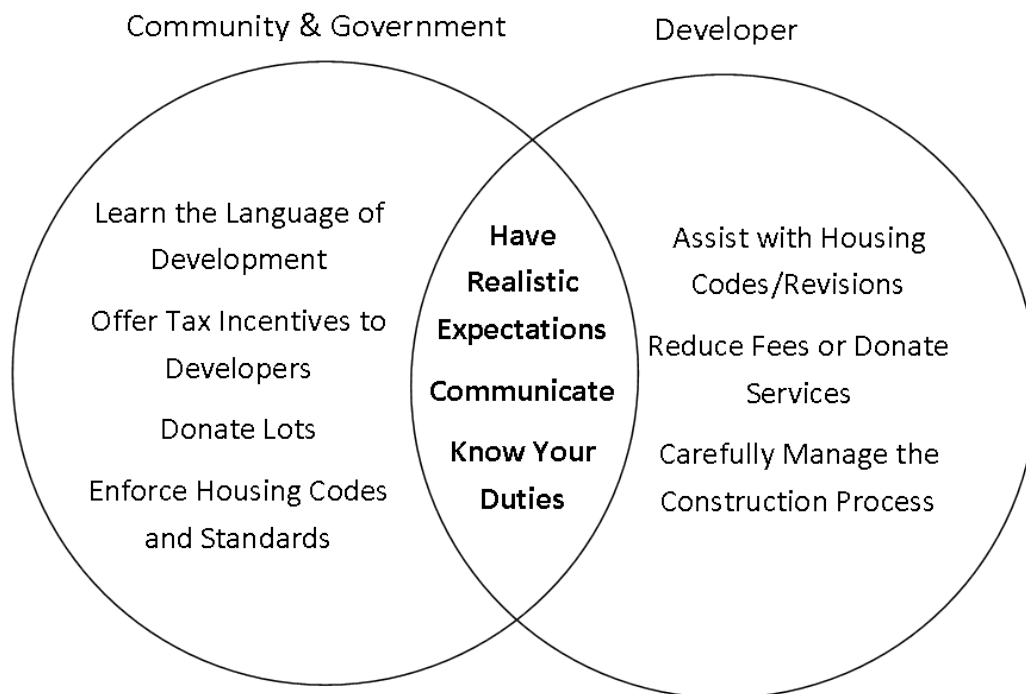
Community & Government

Developer

Learn the Language of Development

Offer Tax Incentives to Developers

Donate Lots

Enforce Housing Codes and Standards

Have Realistic Expectations

Communicate

Know Your Duties

Assist with Housing Codes/Revisions

Reduce Fees or Donate Services

Carefully Manage the Construction Process